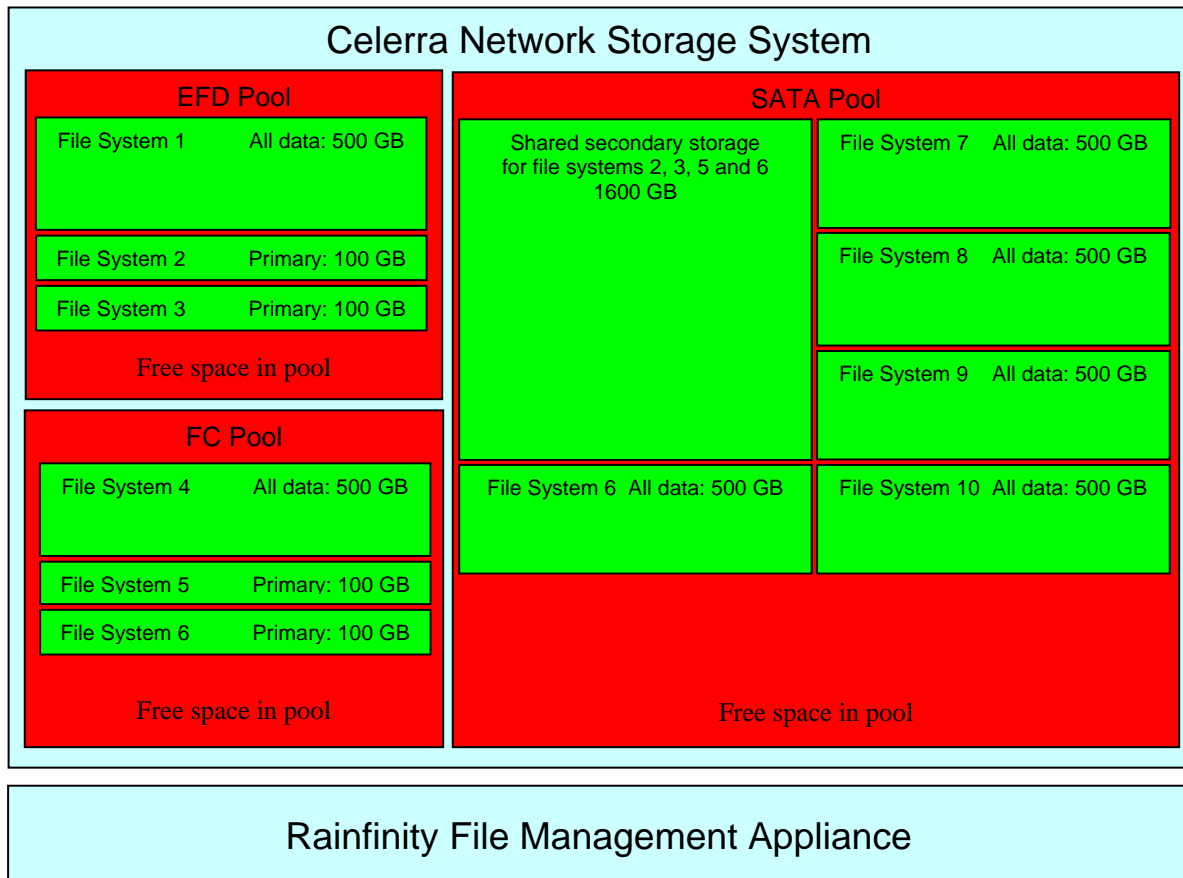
Celerra Network Storage System

EFD Pool

File System 1 All data: 500 GB

File System 2 Primary: 100 GB

File System 3 Primary: 100 GB

Free space in pool

FC Pool

File System 4 All data: 500 GB

File System 5 Primary: 100 GB

File System 6 Primary: 100 GB

Free space in pool

SATA Pool

Shared secondary storage for file systems 2, 3, 5 and 6 1600 GB

File System 7 All data: 500 GB

File System 8 All data: 500 GB

File System 9 All data: 500 GB

File System 6 All data: 500 GB

File System 10 All data: 500 GB

Free space in pool

Rainfinity File Management Appliance